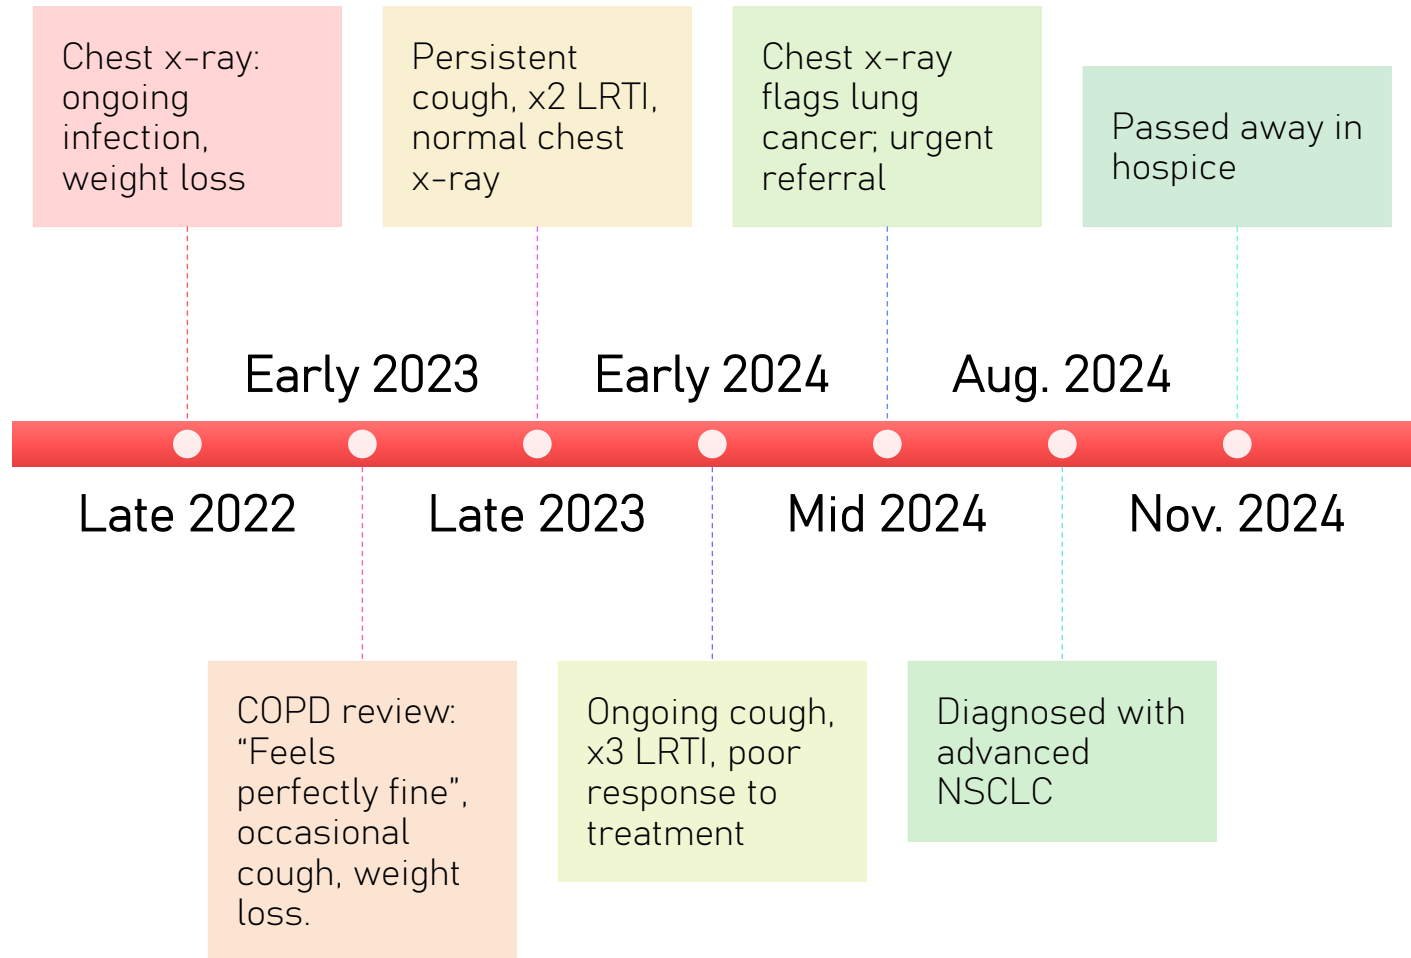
Chest x-ray: ongoing infection, weight loss

Persistent cough, x2 LRTI, normal chest x-ray

Chest x-ray flags lung cancer; urgent referral

Passed away in hospice

Early 2023

Early 2024

Aug. 2024

Late 2022

Late 2023

Mid 2024

Nov. 2024

COPD review: “Feels perfectly fine”, occasional cough, weight loss.

Ongoing cough, x3 LRTI, poor response to treatment

Diagnosed with advanced NSCLC